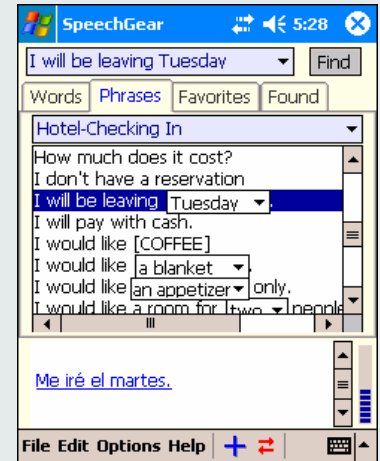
SpeechGear 5:28

I will be leaving Tuesday

Find

Words Phrases Favorites Found

Hotel-Checking In

How much does it cost?
I don't have a reservation
I will be leaving Tuesday.
I will pay with cash.
I would like [COFFEE]
I would like a blanket.
I would like an appetizer only.
I would like a room for two people

Me iré el martes.

File Edit Options Help